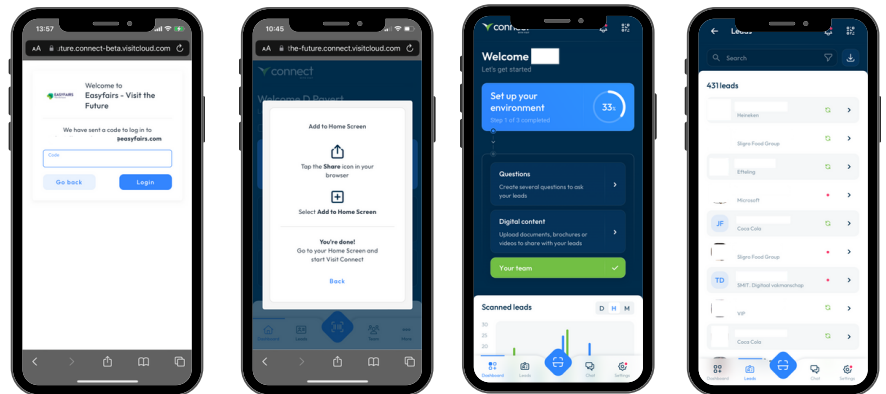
13:57

AA future.connect-beta.visitcloud.com

EASYFAIRS

Welcome to Easyfairs - Visit the Future

We have sent a code to log in to @easyfairs.com

Code

Go back

Login

10:45

AA the-future.connect.visitcloud.com

connect

Welcome D Rayest

Add to Home Screen

Tap the Share icon in your browser

Select Add to Home Screen

You're done!
Go to your Home Screen and start Visit Connect

Back

Dashboard

Leads

Scan

Chat

More

connect

Welcome

Let's get started

Set up your environment

Step 1 of 3 completed

33%

Questions

Create several questions to ask your leads

Digital content

Upload documents, brochures or videos to share with your leads

Your team

Scanned leads

D

H

M

30

25

20

15

Dashboard

Leads

Chat

Settings

Leads

Search

431 leads

Heineken

Signo Food Group

Effeling

Microsoft

JF

Coca Cola

Signo Food Group

TD

SMIT. Digitaal vakmanschap

VIP

Coca Cola

Dashboard

Leads

Chat

Settings